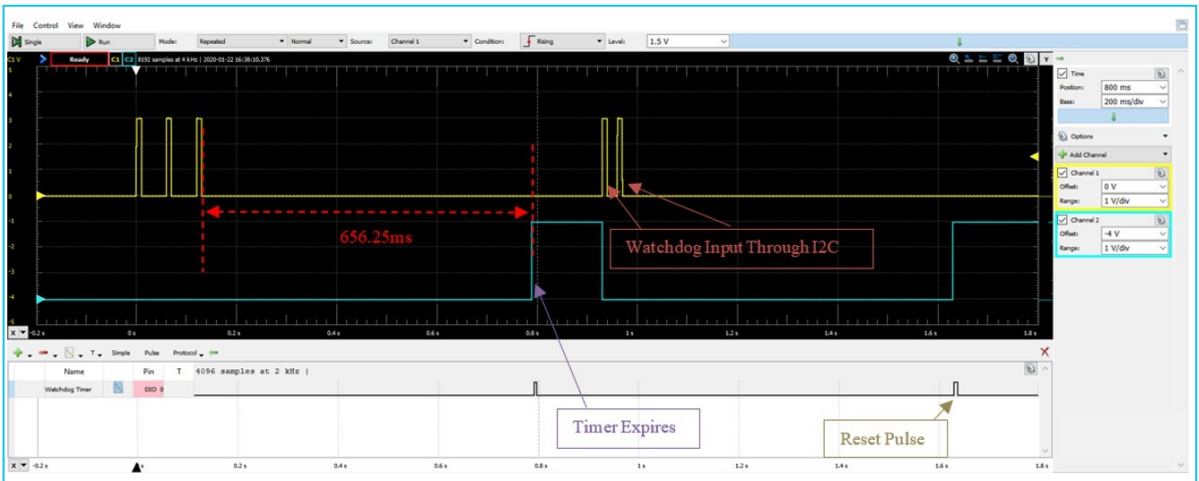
File Control View Window

Single Run Mode: Repeated Normal Source: Channel 1 Condition: Rising Level: 1.5 V

C1 V Ready C1 C2 8192 samples at 4 kHz | 2020-01-22 16:38:10.376

5
4
3
2
1
0
-1
-2
-3
-4
-5

656.25ms

Watchdog Input Through I2C

X -0.2 s 0 s 0.2 s 0.4 s 0.6 s 0.8 s 1 s 1.2 s 1.4 s 1.6 s 1.8 s

Time
Position: 800 ms
Base: 200 ms/div

Options
Add Channel
Channel 1
Offset: 0 V
Range: 1 V/div
Channel 2
Offset: -4 V
Range: 1 V/div

Simple Pulse Protocol

| Name | | Pin | T |
|---|---|---|---|
| Watchdog Timer | | DIO 0 | |

4096 samples at 2 kHz |

Timer Expires

Reset Pulse

X -0.2 s 0 s 0.2 s 0.4 s 0.6 s 0.8 s 1 s 1.2 s 1.4 s 1.6 s 1.8 s